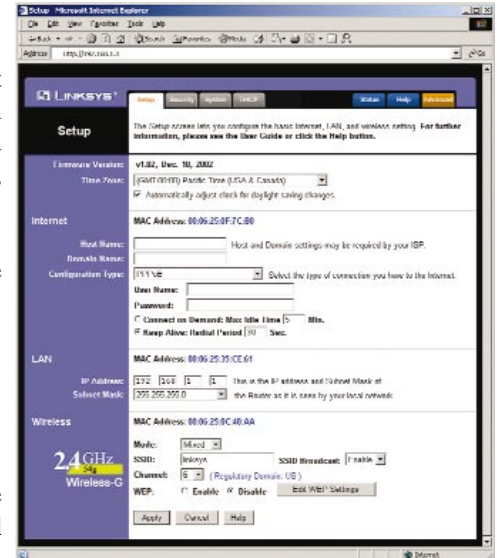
Setup - Microsoft Internet Explorer

File Edit View Favorites Tools Help

Back Search Favorites Media

Address http://192.168.1.1

Go

LINKSYS®

Setup Security System DHCP

Status Help Advanced

Setup

The Setup screen lets you configure the basic Internet, LAN, and wireless setting. For further information, please see the User Guide or click the Help button.

Firmware Version: v1.02, Dec. 10, 2002

Time Zone: (GMT-08:00) Pacific Time (USA & Canada)

Automatically adjust clock for daylight saving changes

Internet

MAC Address: 00:06:25:0F:7C:B0

Host Name: Host and Domain settings may be required by your ISP.

Domain Name:

Configuration Type: PPPoE Select the type of connection you have to the Internet.

User Name:

Password:

Connect on Demand: Max Idle Time 5 Min.

Keep Alive: Redial Period 30 Sec.

LAN

MAC Address: 00:06:25:35:CE:61

IP Address: 192 . 168 . 1 . 1 This is the IP address and Subnet Mask of

Subnet Mask: 255.255.255.0 the Router as it is seen by your local network

Wireless

2.4 GHz 54g Wireless-G

MAC Address: 00:06:25:0C:40:AA

Mode: Mixed

SSID: linksys SSID Broadcast: Enable

Channel: 6 (Regulatory Domain: US)

WEP: Enable Disable Edit WEP Settings

Apply Cancel Help

Internet